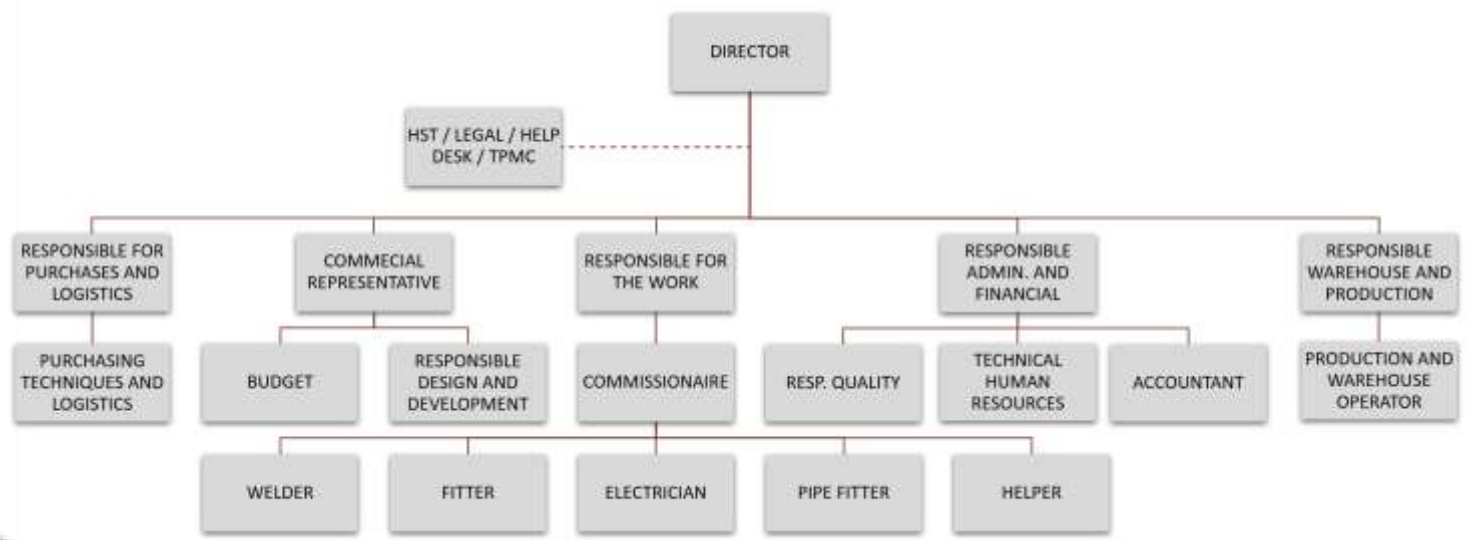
DIRECTOR

HST / LEGAL / HELP DESK / TPMC

RESPONSIBLE FOR PURCHASES AND LOGISTICS

COMMECIAL REPRESENTATIVE

RESPONSIBLE FOR THE WORK

RESPONSIBLE ADMIN. AND FINANCIAL

RESPONSIBLE WAREHOUSE AND PRODUCTION

PURCHASING TECHNIQUES AND LOGISTICS

BUDGET

RESPONSIBLE DESIGN AND DEVELOPMENT

COMMISSIONAIRE

RESP. QUALITY

TECHNICAL HUMAN RESOURCES

ACCOUNTANT

PRODUCTION AND WAREHOUSE OPERATOR

WELDER

FITTER

ELECTRICIAN

PIPE FITTER

HELPER